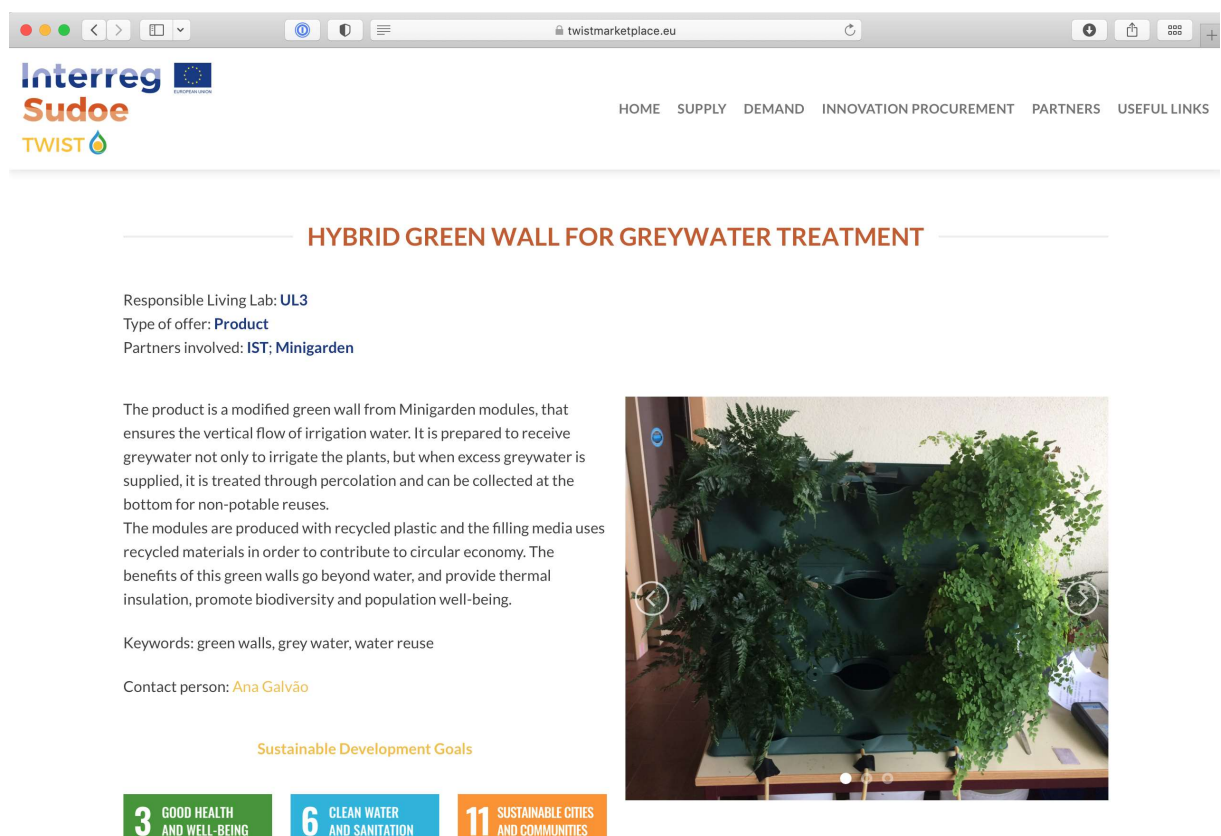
twistmarketplace.eu

Interreg Sudoe TWIST
EUROPEAN UNION

HOME SUPPLY DEMAND INNOVATION PROCUREMENT PARTNERS USEFUL LINKS

HYBRID GREEN WALL FOR GREYWATER TREATMENT

Responsible Living Lab: UL3
Type of offer: Product
Partners involved: IST; Minigarden

The product is a modified green wall from Minigarden modules, that ensures the vertical flow of irrigation water. It is prepared to receive greywater not only to irrigate the plants, but when excess greywater is supplied, it is treated through percolation and can be collected at the bottom for non-potable reuses.
The modules are produced with recycled plastic and the filling media uses recycled materials in order to contribute to circular economy. The benefits of this green walls go beyond water, and provide thermal insulation, promote biodiversity and population well-being.

Keywords: green walls, grey water, water reuse

Contact person: Ana Galvão

Sustainable Development Goals

3 GOOD HEALTH AND WELL-BEING
6 CLEAN WATER AND SANITATION
11 SUSTAINABLE CITIES AND COMMUNITIES